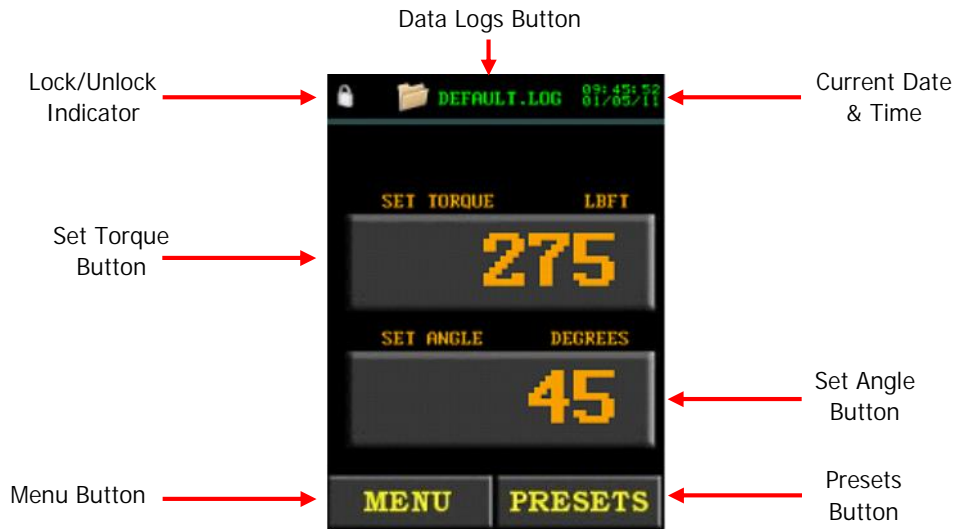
Data Logs Button

Lock/Unlock Indicator

DEFAULT.LOG

09:45:52
01/05/11

Current Date & Time

SET TORQUE

LBFT

Set Torque Button

275

SET ANGLE

DEGREES

45

Set Angle Button

Menu Button

MENU

PRESETS

Presets Button